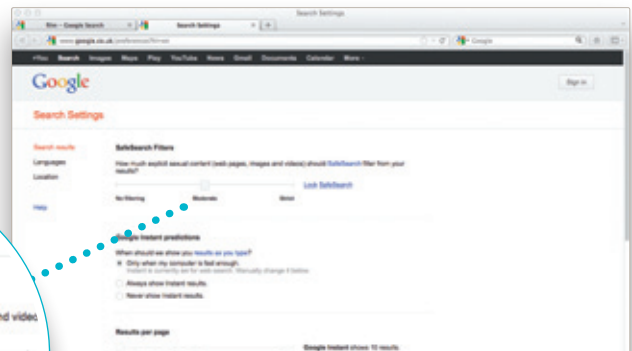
Search Settings

film - Google Search

Search Settings

www.google.co.uk/preferences?hl=en

Google

+You Search Images Maps Play YouTube News Gmail Documents Calendar More

Google

Sign in

Search Settings

Search results

Languages

Location

Help

SafeSearch Filters

How much explicit sexual content (web pages, images and videos) should SafeSearch filter from your results?

No filtering

Moderate

Strict

Lock SafeSearch

Google Instant predictions

When should we show you results as you type?

Only when my computer is fast enough.

Instant is currently set for web search. Manually change it below.

Always show Instant results.

Never show Instant results.

Results per page

Google Instant shows 10 results.

nd videc